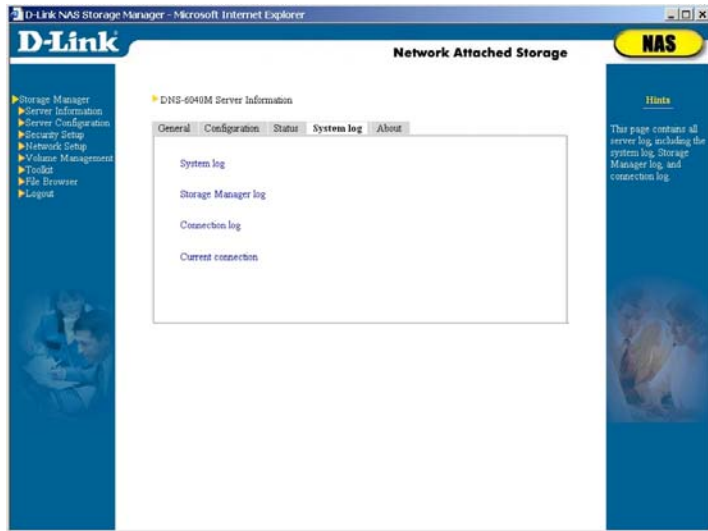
D-Link NAS Storage Manager - Microsoft Internet Explorer

D-Link

Network Attached Storage

NAS

Storage Manager
Server Information
Server Configuration
Security Setup
Network Setup
Volume Management
Toolkit
File Browser
Logout

DNS-6040M Server Information

| General | Configuration | Status | System log | About |
|---|---|---|---|---|

System log

Storage Manager log

Connection log

Current connection

Hints

This page contains all server log, including the system log, Storage Manager log, and connection log.